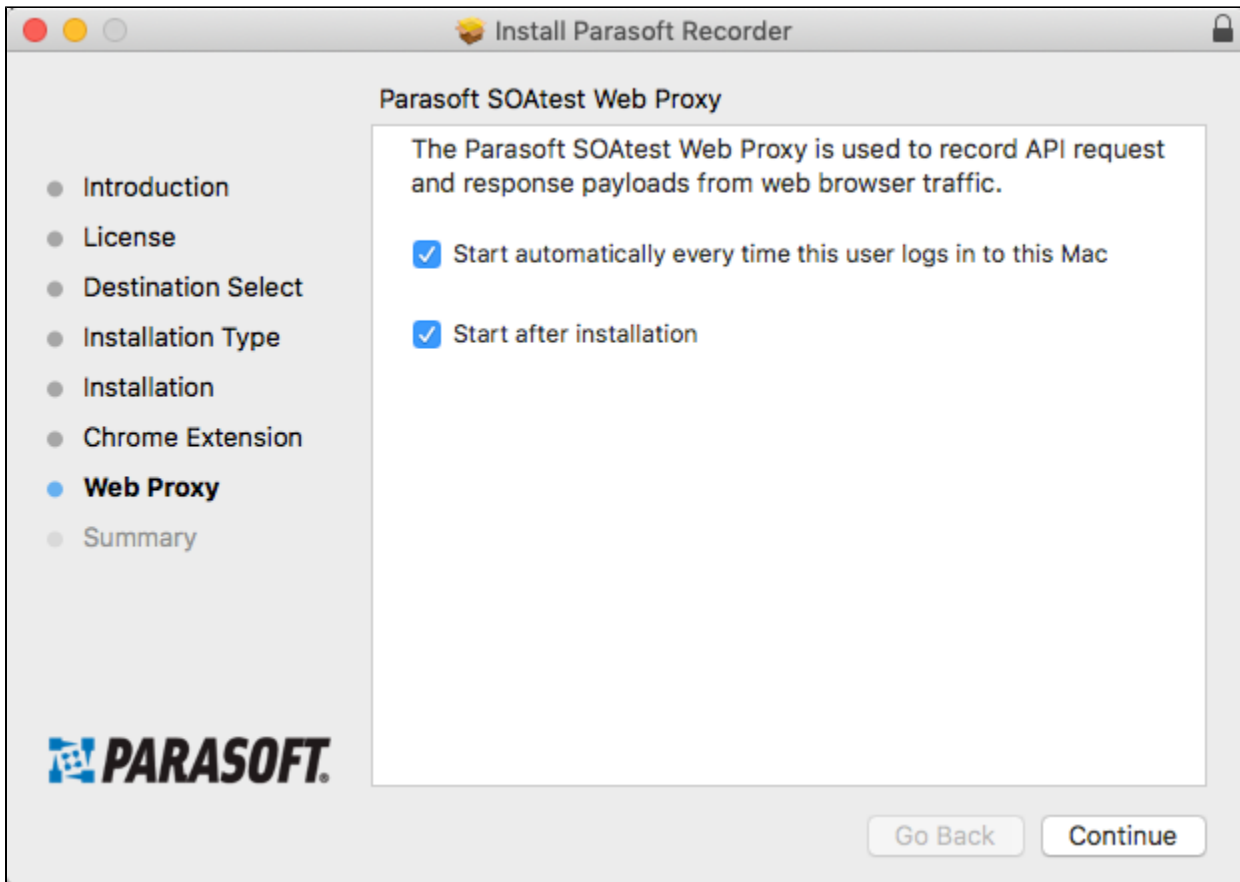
Install Parasoft Recorder

Parasoft SOAtest Web Proxy

Introduction
License
Destination Select
Installation Type
Installation
Chrome Extension
Web Proxy
Summary

The Parasoft SOAtest Web Proxy is used to record API request and response payloads from web browser traffic.

Start automatically every time this user logs in to this Mac

Start after installation

PARASOFT.

Go Back

Continue